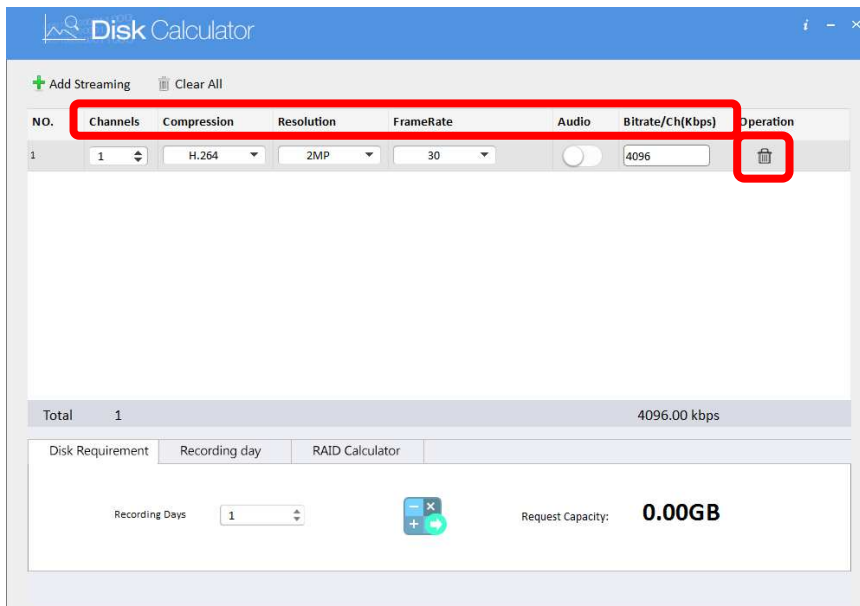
Disk Calculator

i – ×

Add Streaming Clear All

| NO. | Channels | Compression | Resolution | FrameRate | Audio | Bitrate/Ch(Kbps) | Operation |
|---|---|---|---|---|---|---|---|
| 1 | 1 | H.264 | 2MP | 30 | | 4096 | |

Total 1 4096.00 kbps

Disk Requirement Recording day RAID Calculator

Recording Days 1

Request Capacity: 0.00GB